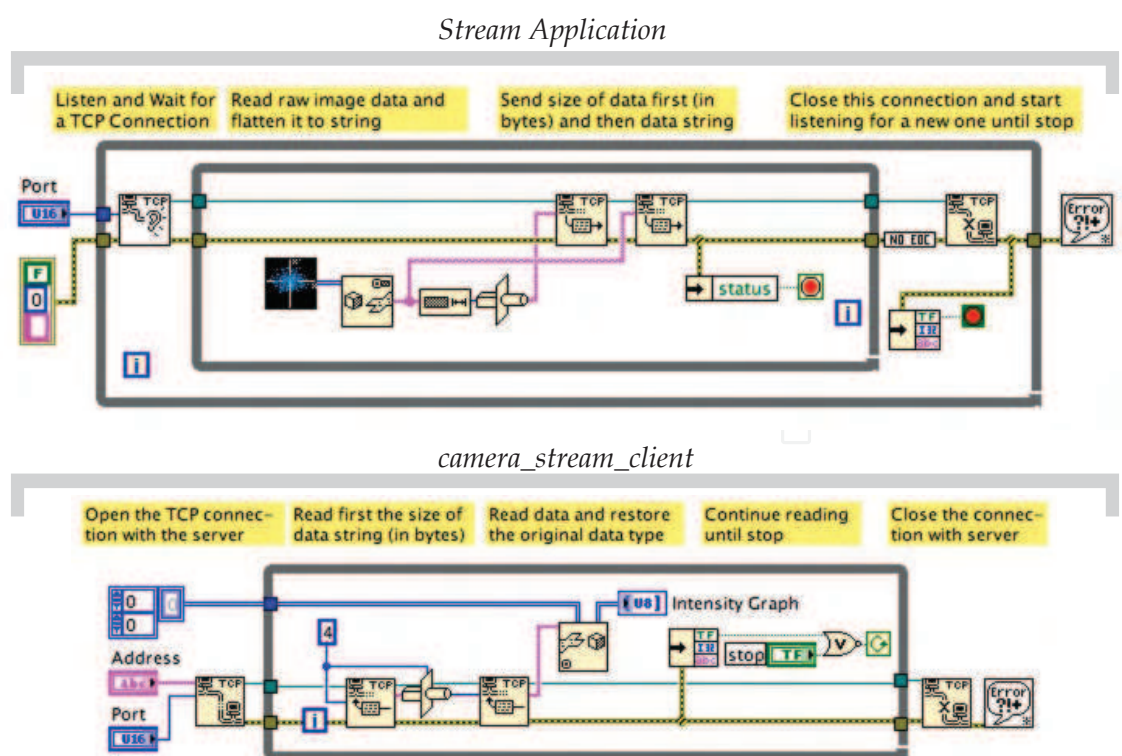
*Stream Application*

Listen and Wait for a TCP Connection

Read raw image data and flatten it to string

Send size of data first (in bytes) and then data string

Close this connection and start listening for a new one until stop

Port

U16

TCP

TCP

TCP

TCP

F

0

NO EOC

status

i

i

TF

I32

Error ?!+

*camera_stream_client*

Open the TCP connection with the server

Read first the size of data string (in bytes)

Read data and restore the original data type

Continue reading until stop

Close the connection with server

0

0

4

U8

Intensity Graph

Address

Abc

TCP

TCP

TCP

TF

I32

stop

TF

Port

U16

i

TCP

Error ?!+